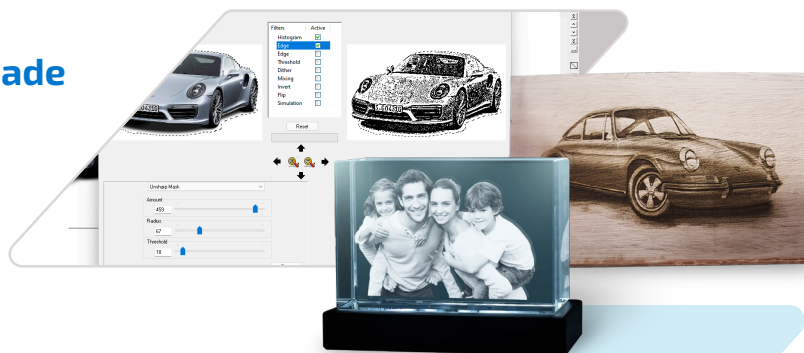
ade

| Filters | Active |
|---|---|
| Histogram | ☑ |
| Edge | ☑ |
| Edge | ☐ |
| Threshold | ☐ |
| Dither | ☐ |
| Mixing | ☐ |
| Invert | ☐ |
| Flip | ☐ |
| Simulation | ☐ |

Reset

Unsharp Mask

Amount
459

Radius
67

Threshold
18